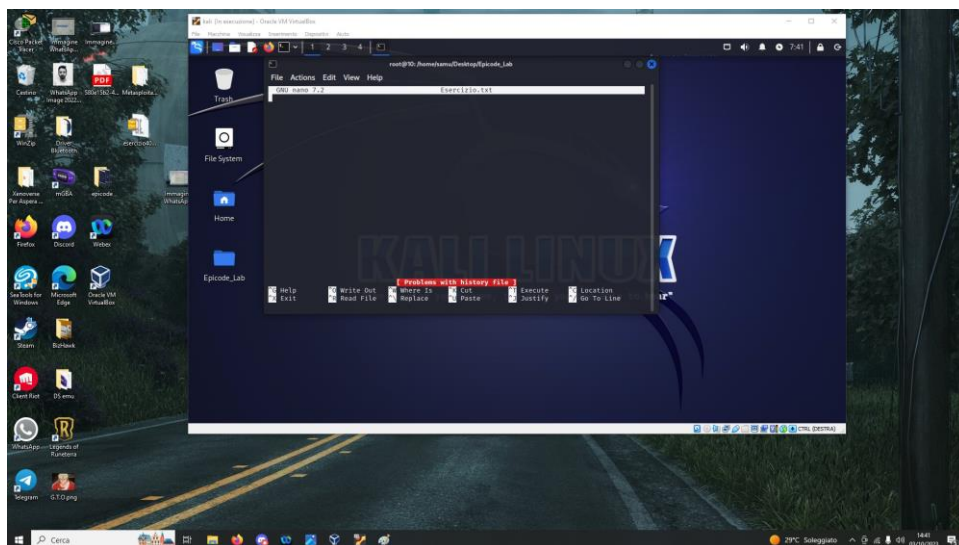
Cisco Packet Tracer
Immagine WhatsApp...
Immagine...
Cestino
WhatsApp Image 2022...
580e15b2-4...
Metasploita...
WinZip
Driver Bluetooth
esercizio4...
Xenoverse Per Aspera...
mGBA
epicode
Immagine WhatsApp
Firefox
Discord
Webex
SeaTools for Windows
Microsoft Edge
Oracle VM VirtualBox
Steam
BizHawk
Client Riot
DS emu
WhatsApp
Legends of Runeterra
Telegram
G.T.O.png

kali [In esecuzione] - Oracle VM VirtualBox
File Macchina Visualizza Inserimento Dispositivi Aiuto
1 2 3 4
7:41

Trash
File System
Home
Epicode_Lab

root@10: /home/samu/Desktop/Epicode_Lab
File Actions Edit View Help
GNU nano 7.2 Esercizio.txt

[ Problems with history file ]
^G Help ^O Write Out ^W Where Is ^K Cut ^T Execute ^C Location
^X Exit ^R Read File ^\ Replace ^U Paste ^J Justify ^/ Go To Line

KALI LINUX

CTRL (DESTRA)

Cerca
29°C Soleggiato
14:41